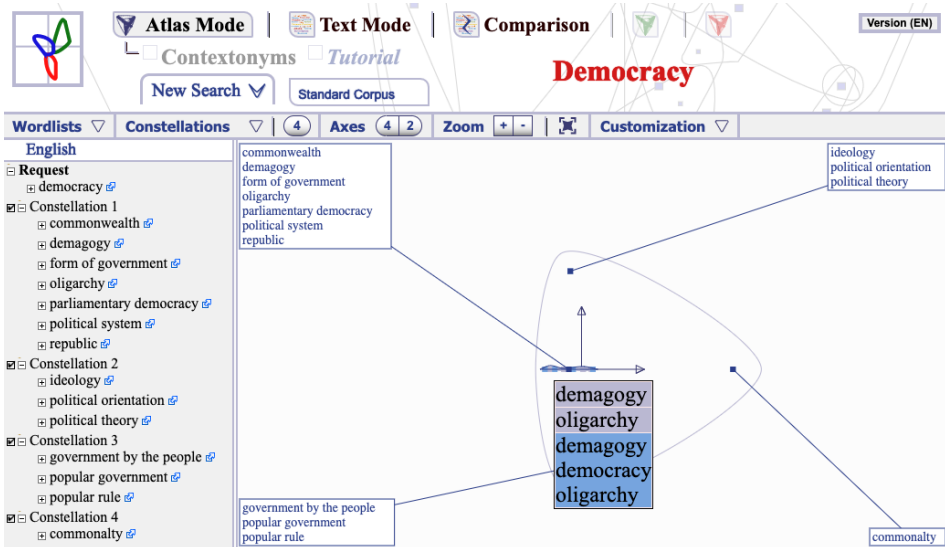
Atlas Mode | Text Mode | Comparison

Version (EN)

Contextonyms Tutorial

New Search

Standard Corpus

Democracy

Wordlists ▽ | Constellations ▽ 4 | Axes 4 2 | Zoom + - | Customization ▽

English

Request
democracy
Constellation 1
commonwealth
demagogy
form of government
oligarchy
parliamentary democracy
political system
republic
Constellation 2
ideology
political orientation
political theory
Constellation 3
government by the people
popular government
popular rule
Constellation 4
commonalty

commonwealth
demagogy
form of government
oligarchy
parliamentary democracy
political system
republic

ideology
political orientation
political theory

demagogy
oligarchy
demagogy
democracy
oligarchy

government by the people
popular government
popular rule

commonalty